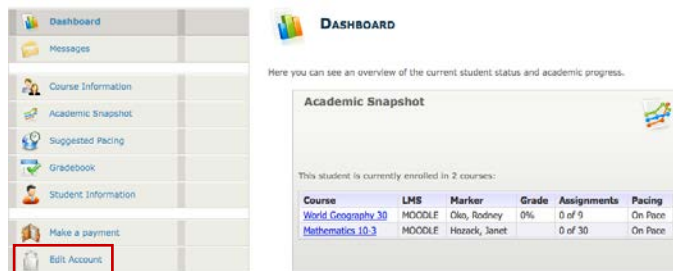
Dashboard
Messages
Course Information
Academic Snapshot
Suggested Pacing
Gradebook
Student Information
Make a payment
Edit Account

Dashboard

Here you can see an overview of the current student status and academic progress.

Academic Snapshot

This student is currently enrolled in 2 courses:

| Course | LMS | Marker | Grade | Assignments | Pacing |
|---|---|---|---|---|---|
| World Geography 30 | MOODLE | Oko, Rodney | 0% | 0 of 9 | On Pace |
| Mathematics 10-3 | MOODLE | Hozack, Janet | | 0 of 30 | On Pace |